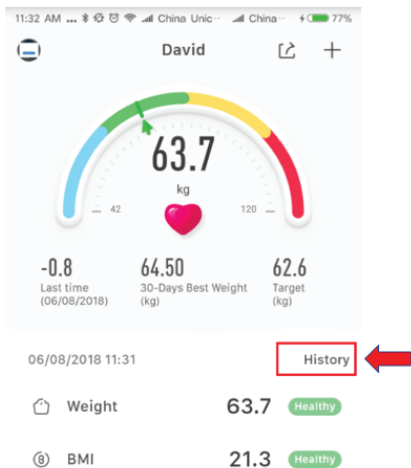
11:32 AM ... China Unic... China... 77%

David

63.7
kg

42

120

-0.8
Last time (06/08/2018)

64.50
30-Days Best Weight (kg)

62.6
Target (kg)

06/08/2018 11:31

History

Weight 63.7 Healthy

BMI 21.3 Healthy